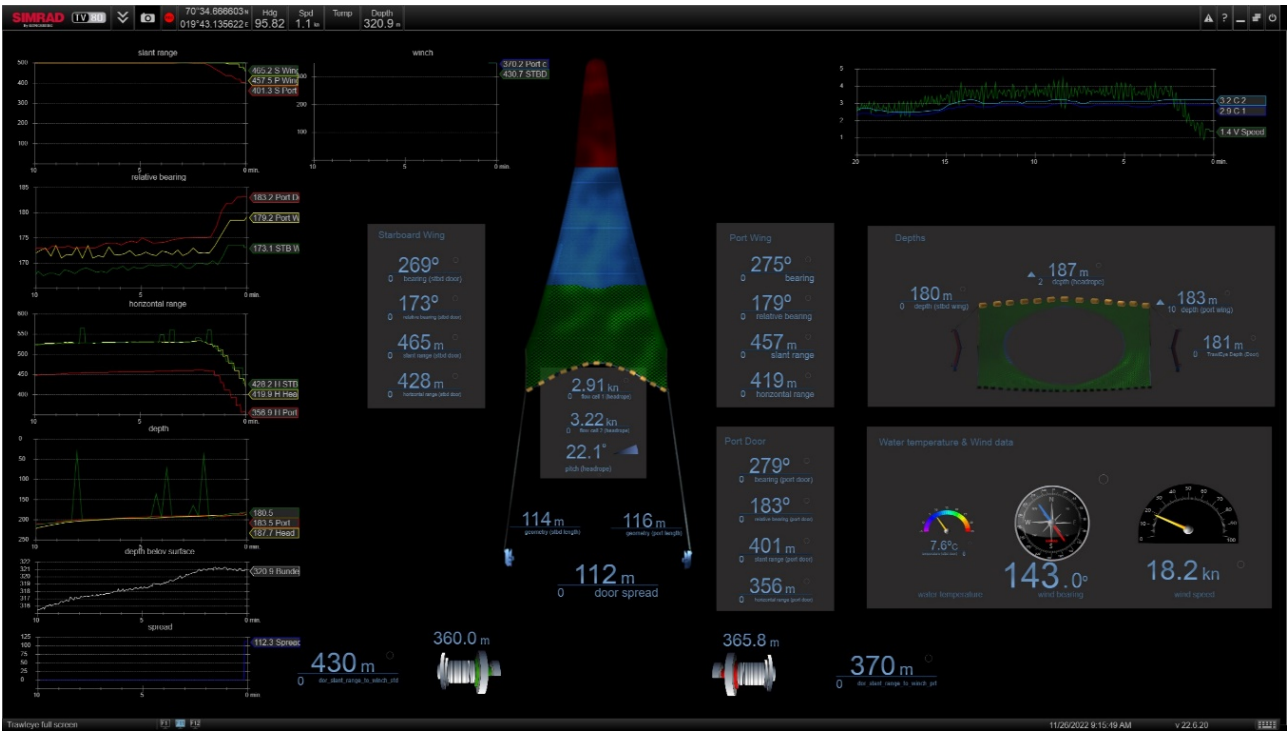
SIMRAD TV80 70°34.666603N 019°43.135622E Hdg 95.82 Spd 1.1 kn Temp Depth 320.9 m

slant range
500 400 300 200 100
10 5 0 min.
465.2 S Win
457.5 P Wing
401.3 S Port

relative bearing
185 180 175 170
10 5 0 min.
183.2 Port D
179.2 Port W
173.1 STB W

horizontal range
600 550 500 450 400
10 5 0 min.
428.2 H STB
419.9 H Hea
356.9 H Port

depth
0 50 100 150 200 250
10 5 0 min.
180.5
183.5 Port
187.7 Head

depth below surface
322 321 320 319 318 317 316
10 5 0 min.
320.9 Bunde

spread
125 100 75 50 25 0
10 5 0 min.
112.3 Spread

winch
400 300 200 100
10 5 0 min.
370.2 Port c
430.7 STBD

5 4 3 2 1
20 15 10 5 0 min.
3.2 C 2
2.9 C 1
1.4 V Speed

Starboard Wing
0 269° bearing (stbd door)
0 173° relative bearing (stbd door)
0 465 m slant range (stbd door)
0 428 m horizontal range (stbd door)

2.91 kn flow cell 1 (headrope)
3.22 kn flow cell 2 (headrope)
22.1° pitch (headrope)

Port Wing
0 275° bearing
0 179° relative bearing
0 457 m slant range
0 419 m horizontal range

Depths
187 m 2 depth (headrope)
180 m 0 depth (stbd wing)
183 m 10 depth (port wing)
181 m 0 TrawlEye Depth (Door)

Port Door
0 279° bearing (port door)
0 183° relative bearing (port door)
0 401 m slant range (port door)
0 356 m horizontal range (port door)

Water temperature & Wind data
7.6°C 0
water temperature
143.0° wind bearing
18.2 kn wind speed

114 m geometry (stbd length)
116 m geometry (port length)
112 m
0 door spread

430 m
0 dev_slant_range_to_winch_stbd
360.0 m
365.8 m
370 m
0 dev_slant_range_to_winch_prt

Trawleye full screen F11 F12
11/26/2022 9:15:19 AM v 22.6.20